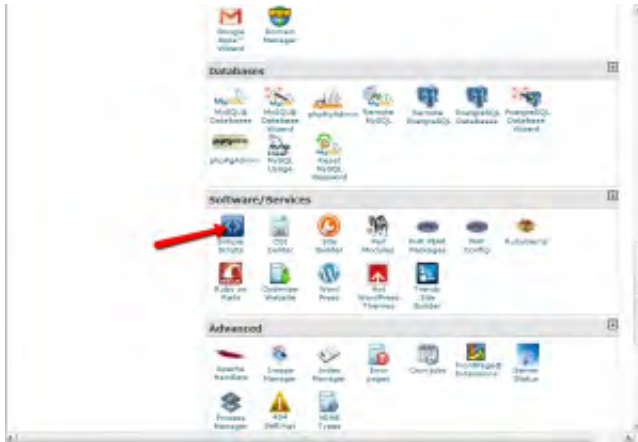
Google Apps™ Wizard
Domain Manager

Databases

MySQL® Databases
MySQL® Database Wizard
phpMyAdmin
Remote MySQL
Remote PostgreSQL
PostgreSQL Databases
PostgreSQL Database Wizard
phpPgAdmin
MySQL Usage
Reset MySQL Password

Software/Services

Simple Scripts
CGI Center
Site Builder
Perl Modules
PHP PEAR Packages
PHP Config
RubyGems
Ruby on Rails
Optimize Website
Word Press
Hot WordPress Themes
Trendy Site Builder

Advanced

Apache Handlers
Image Manager
Index Manager
Error pages
Cron jobs
FrontPage® Extensions
Server Status
Process Manager
404 Defender
MIME Types